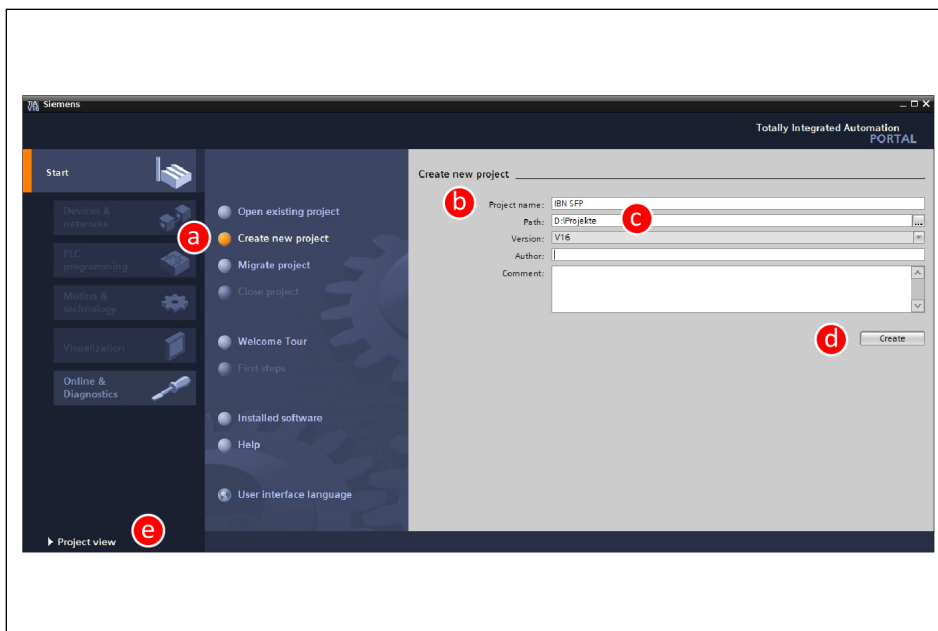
Siemens

Totally Integrated Automation
PORTAL

Start

Devices & networks

PLC programming

Motion & technology

Visualization

Online & Diagnostics

Open existing project

a

Create new project

Migrate project

Close project

Welcome Tour

First steps

Installed software

Help

User interface language

Create new project

b

Project name: IBN SFP

Path: D:\Projekte

c

Version: V16

Author:

Comment:

d

Create

e

Project view